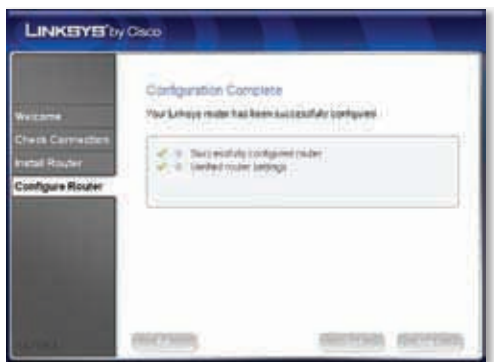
LINKSYS by Cisco

Welcome
Check Connection
Install Router
Configure Router

Configuration Complete

Your Linksys router has been successfully configured.

Successfully configured router
Verified router settings

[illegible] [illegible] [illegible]